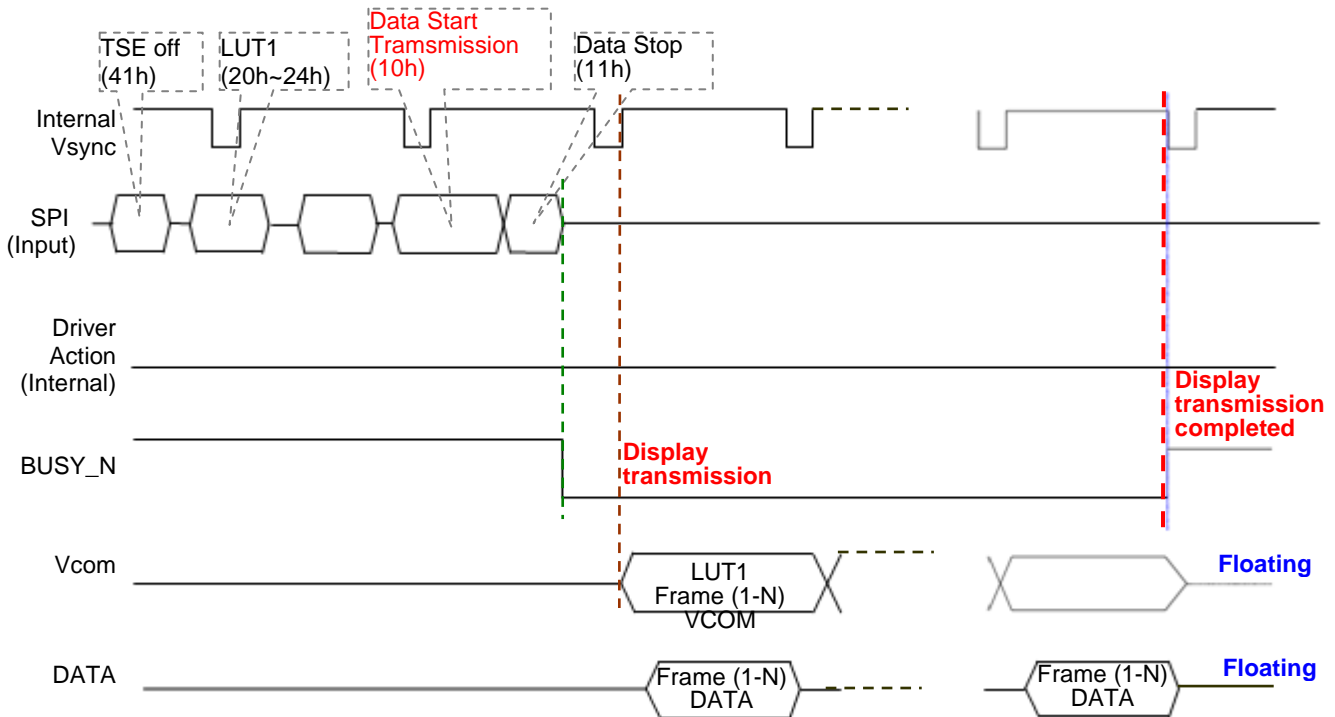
TSE off (41h)

LUT1 (20h~24h)

Data Start Tramsmission (10h)

Data Stop (11h)

Internal Vsync

SPI (Input)

Driver Action (Internal)

Display transmission completed

BUSY_N

Display transmission

Vcom

LUT1 Frame (1-N) VCOM

Floating

DATA

Frame (1-N) DATA

Frame (1-N) DATA

Floating